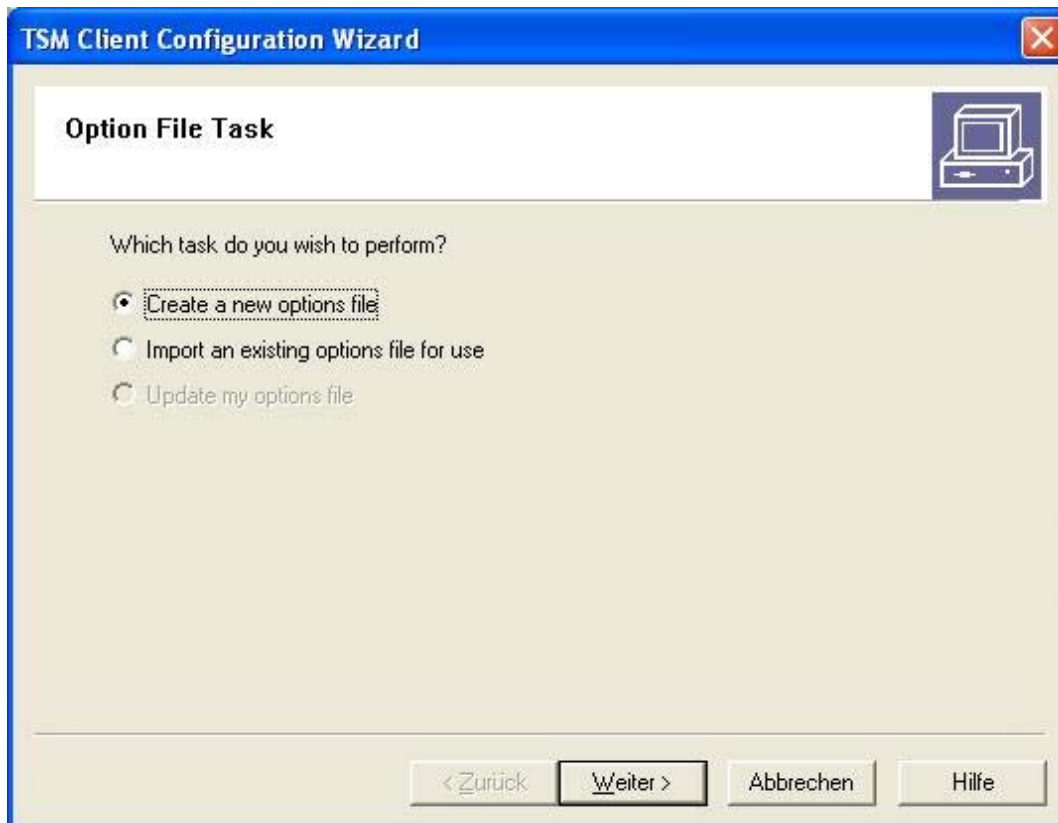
TSM Client Configuration Wizard

Option File Task

Which task do you wish to perform?

Create a new options file

Import an existing options file for use

Update my options file

< Zurück
Weiter >
Abbrechen
Hilfe